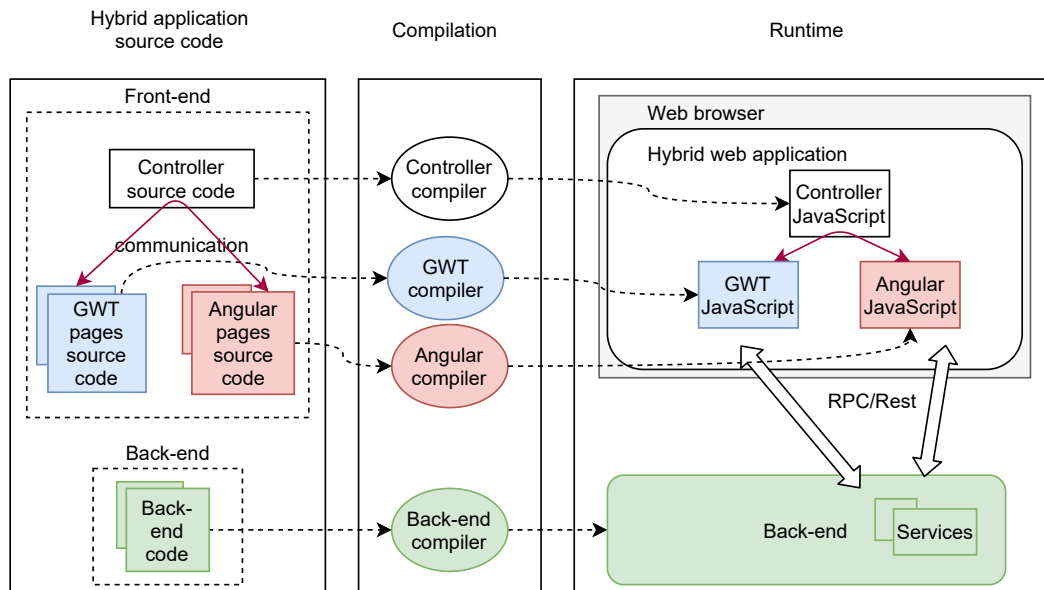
Hybrid application source code

Compilation

Runtime

Front-end

Controller source code

communication

GWT pages source code

Angular pages source code

Controller compiler

GWT compiler

Angular compiler

Web browser

Hybrid web application

Controller JavaScript

GWT JavaScript

Angular JavaScript

RPC/Rest

Back-end

Back-end code

Back-end compiler

Back-end

Services